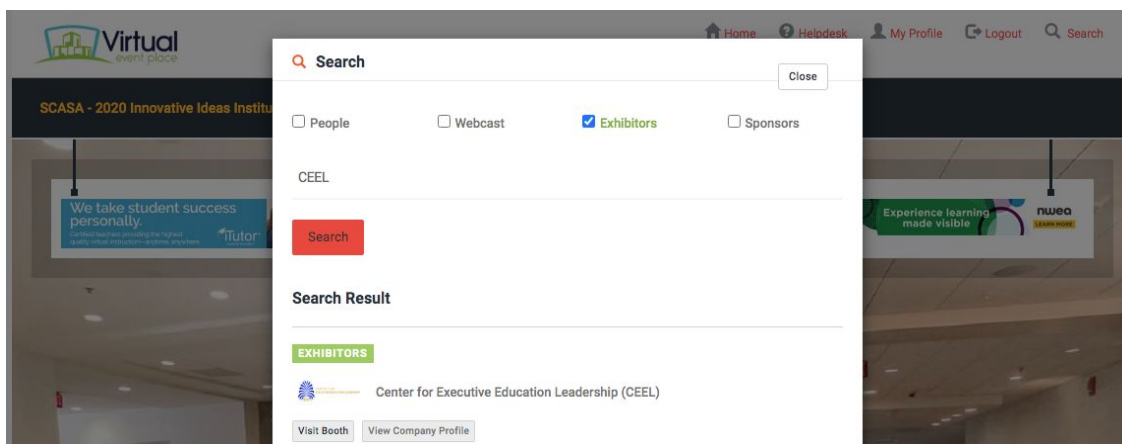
Virtual
event place

Home Helpdesk My Profile Logout Search

SCASA - 2020 Innovative Ideas Institu

We take student success personally.
Certified teachers providing the highest quality virtual instruction—anytime, anywhere.
iTutor

Experience learning made visible
nwea
LEARN MORE

Search

Close

People
Webcast
Exhibitors
Sponsors

CEEL

Search

Search Result

EXHIBITORS

Center for Executive Education Leadership (CEEL)

Visit Booth
View Company Profile